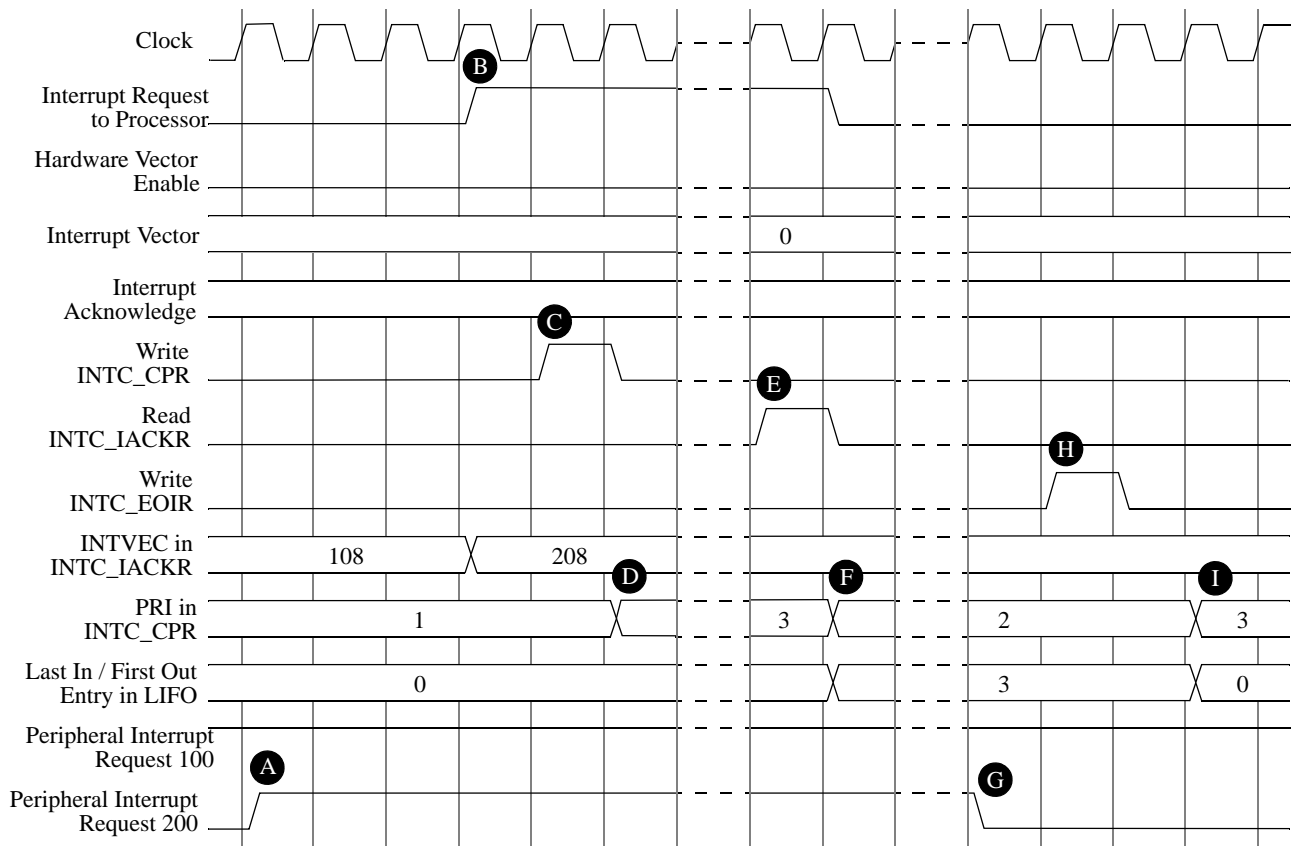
Clock

B

Interrupt Request to Processor

Hardware Vector Enable

Interrupt Vector

0

Interrupt Acknowledge

C

Write INTC_CPR

E

Read INTC_IACKR

H

Write INTC_EOIR

INTVEC in INTC_IACKR

108

208

D

F

I

PRI in INTC_CPR

1

3

2

3

Last In / First Out Entry in LIFO

0

3

0

Peripheral Interrupt Request 100

A

G

Peripheral Interrupt Request 200